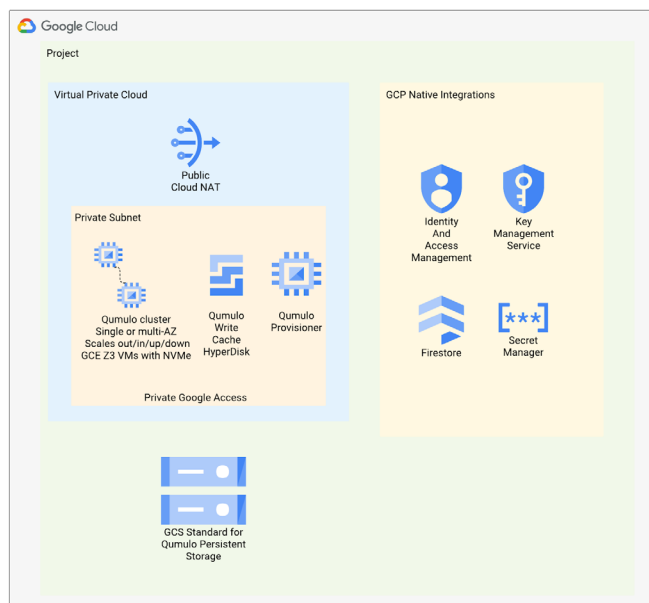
Google Cloud

Project

Virtual Private Cloud

Public Cloud NAT

Private Subnet

Qumulo cluster Single or multi-AZ Scales out/in/up/down GCE Z3 VMs with NVMe

Qumulo Write Cache HyperDisk

Qumulo Provisioner

Private Google Access

GCP Native Integrations

Identity And Access Management

Key Management Service

Firestore

Secret Manager

GCS Standard for Qumulo Persistent Storage